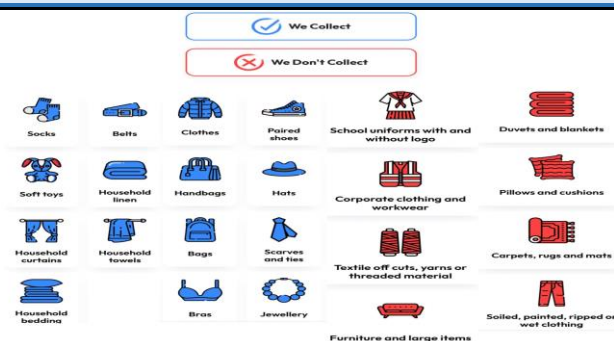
We Collect

We Don't Collect

Socks

Belts

Clothes

Paired shoes

Soft toys

Household linen

Handbags

Hats

Household curtains

Household towels

Bags

Scarves and ties

Household bedding

Bras

Jewellery

School uniforms with and without logo

Corporate clothing and workwear

Textile off cuts, yarns or threaded material

Furniture and large items

Duvets and blankets

Pillows and cushions

Carpets, rugs and mats

Soiled, painted, ripped or wet clothing